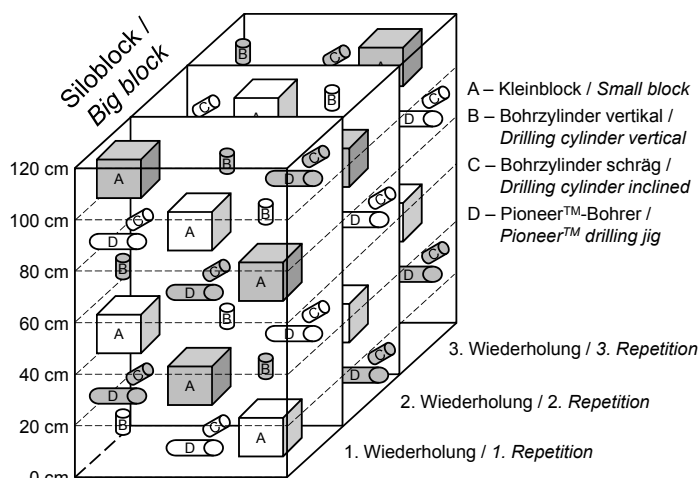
Siloblock / Big block

A – Kleinblock / Small block
B – Bohrzylinder vertikal / Drilling cylinder vertical
C – Bohrzylinder schräg / Drilling cylinder inclined
D – Pioneer$^{TM}$-Bohrer / Pioneer$^{TM}$ drilling jig

120 cm
100 cm
80 cm
60 cm
40 cm
20 cm
0 cm

A B C D

3. Wiederholung / 3. Repetition
2. Wiederholung / 2. Repetition
1. Wiederholung / 1. Repetition